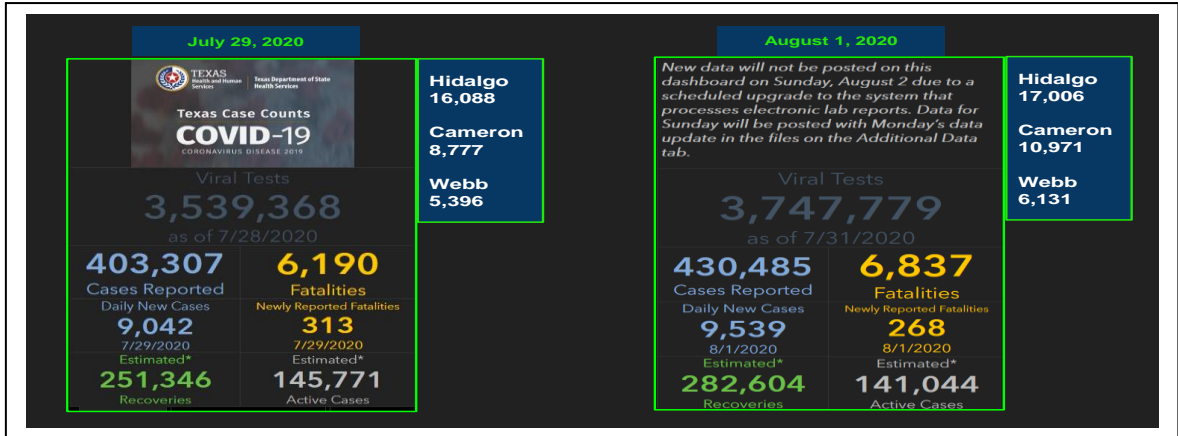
July 29, 2020

TEXAS Health and Human Services | Texas Department of State Health Services

Texas Case Counts
COVID-19
CORONAVIRUS DISEASE 2019

Viral Tests
3,539,368
as of 7/28/2020

403,307
Cases Reported

6,190
Fatalities

Daily New Cases
9,042
7/29/2020

Newly Reported Fatalities
313
7/29/2020

Estimated*
251,346
Recoveries

Estimated*
145,771
Active Cases

Hidalgo
16,088

Cameron
8,777

Webb
5,396

August 1, 2020

New data will not be posted on this dashboard on Sunday, August 2 due to a scheduled upgrade to the system that processes electronic lab reports. Data for Sunday will be posted with Monday's data update in the files on the Additional Data tab.

Viral Tests
3,747,779
as of 7/31/2020

430,485
Cases Reported

6,837
Fatalities

Daily New Cases
9,539
8/1/2020

Newly Reported Fatalities
268
8/1/2020

Estimated*
282,604
Recoveries

Estimated*
141,044
Active Cases

Hidalgo
17,006

Cameron
10,971

Webb
6,131